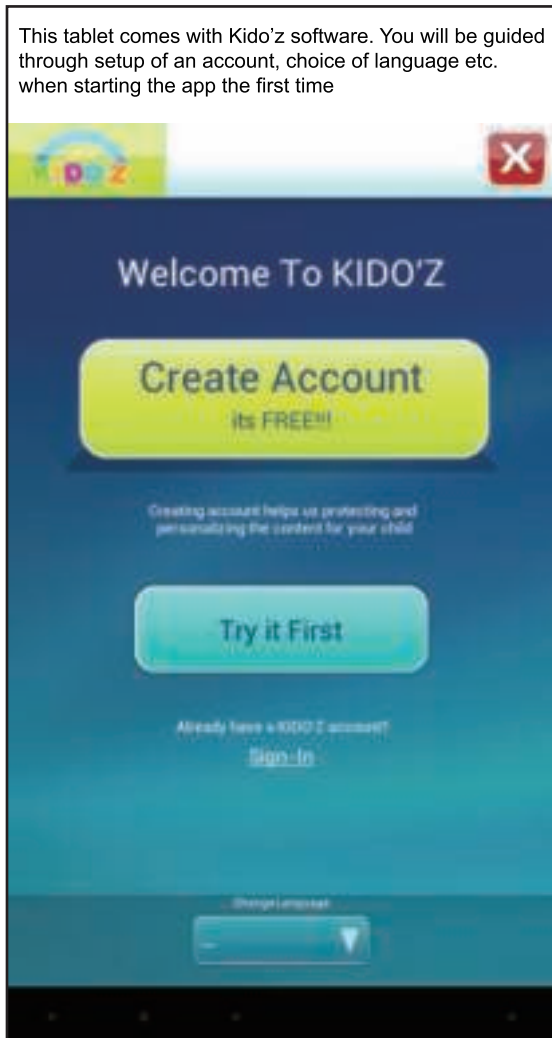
This tablet comes with Kido'z software. You will be guided through setup of an account, choice of language etc. when starting the app the first time

KIDO'Z

Welcome To KIDO'Z

Create Account
its FREE!!!

Creating account helps us protecting and personalizing the content for your child

Try it First

Already have a KIDO'Z account?
Sign-In

Change Language